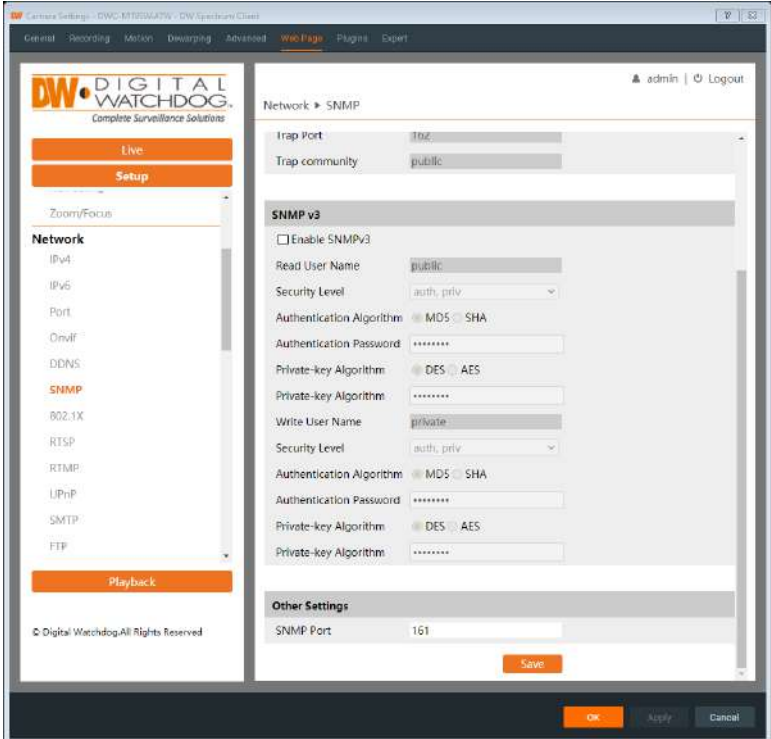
Camera Settings - DWC-MT95WiATW - DW Spectrum Client

General Recording Motion Dewarping Advanced Web Page Plugins Expert

DW DIGITAL WATCHDOG. Complete Surveillance Solutions

Live

Setup

Zoom/Focus

Network

IPv4

IPv6

Port

Onvif

DDNS

SNMP

802.1X

RTSP

RTMP

UPnP

SMTP

FTP

Playback

© Digital Watchdog.All Rights Reserved

admin | Logout

Network ▶ SNMP

Trap Port 162

Trap community public

SNMP v3

Enable SNMPv3

Read User Name public

Security Level auth, priv

Authentication Algorithm MD5 SHA

Authentication Password ••••••••

Private-key Algorithm DES AES

Private-key Algorithm ••••••••

Write User Name private

Security Level auth, priv

Authentication Algorithm MD5 SHA

Authentication Password ••••••••

Private-key Algorithm DES AES

Private-key Algorithm ••••••••

Other Settings

SNMP Port 161

Save

OK Apply Cancel